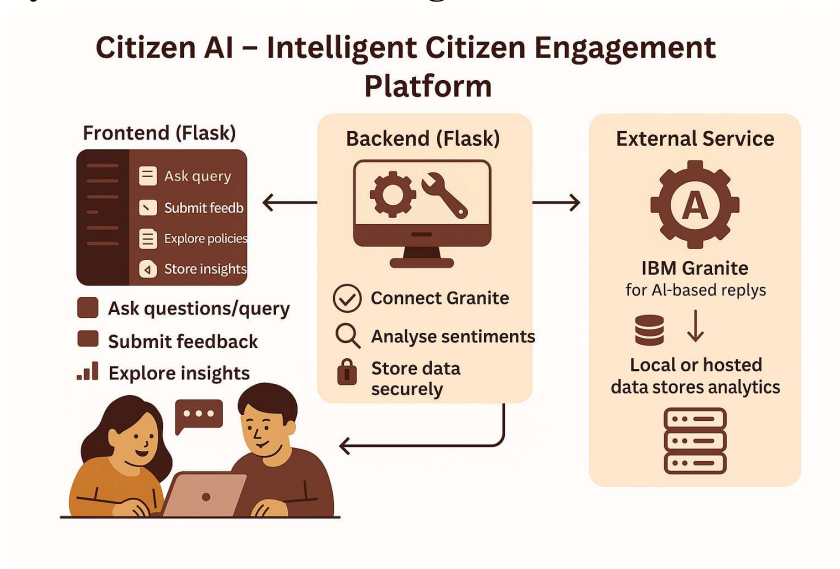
Citizen AI – Intelligent Citizen Engagement Platform

Frontend (Flask)

Ask query
Submit feedb
Explore policies
Store insights

Ask questions/query
Submit feedback
Explore insights

Backend (Flask)

Connect Granite
Analyse sentiments
Store data securely

External Service

A

IBM Granite
for AI-based replys

Local or hosted data stores analytics